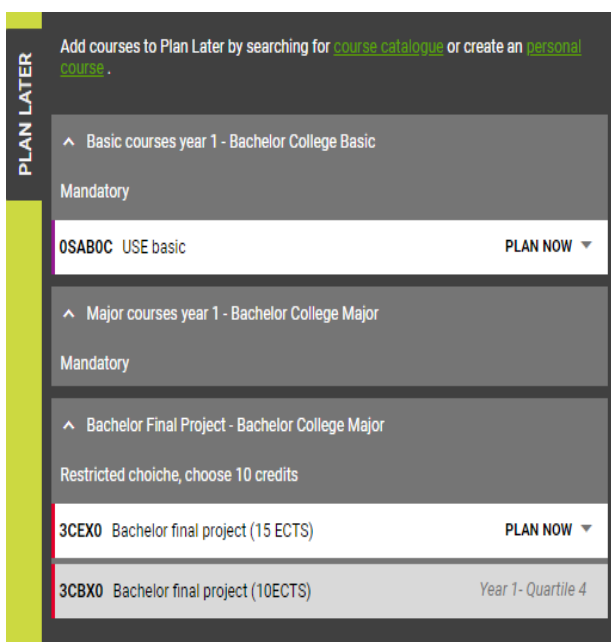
PLAN LATER

Add courses to Plan Later by searching for course catalogue or create an personal course .

^ Basic courses year 1 - Bachelor College Basic

Mandatory

0SAB0C USE basic PLAN NOW ▼

^ Major courses year 1 - Bachelor College Major

Mandatory

^ Bachelor Final Project - Bachelor College Major

Restricted choiche, choose 10 credits

3CEX0 Bachelor final project (15 ECTS) PLAN NOW ▼

3CBX0 Bachelor final project (10ECTS) Year 1- Quartile 4